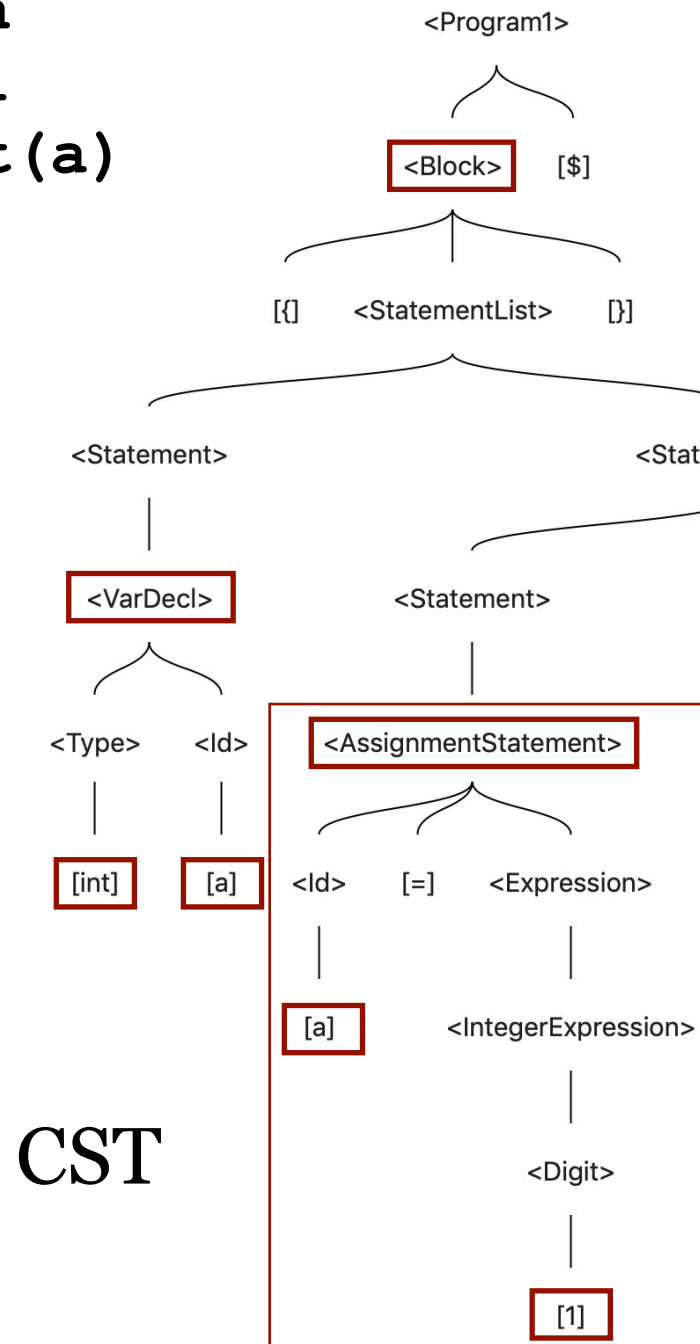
a
t(a)

<Program1>

<Block> [$]

[{] <StatementList> [}]

<Statement>

<Stat

<VarDecl>

<Statement>

<Type> <Id>

<AssignmentStatement>

[int] [a]

<Id> [=] <Expression>

[a]

<IntegerExpression>

CST

<Digit>

[1]